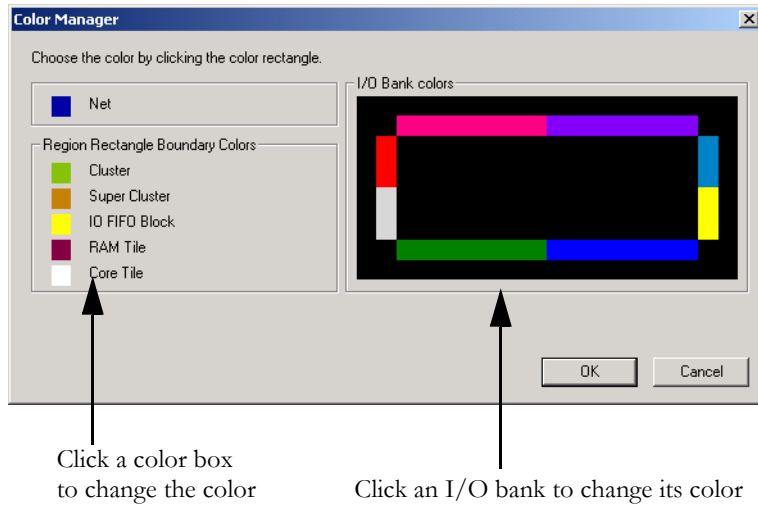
Color Manager

Choose the color by clicking the color rectangle.

Net

Region Rectangle Boundary Colors

Cluster

Super Cluster

IO FIFO Block

RAM Tile

Core Tile

I/O Bank colors

OK

Cancel

Click a color box to change the color

Click an I/O bank to change its color